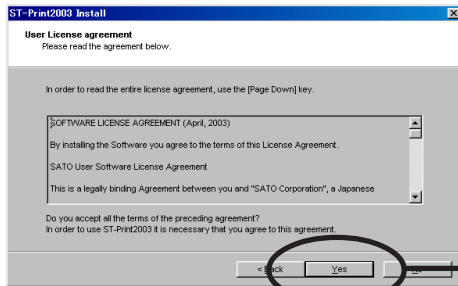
ST-Print2003 Install

User License agreement
Please read the agreement below.

In order to read the entire license agreement, use the [Page Down] key.

SOFTWARE LICENSE AGREEMENT (April, 2003)

By installing the Software you agree to the terms of this License Agreement.

SATO User Software License Agreement

This is a legally binding Agreement between you and "SATO Corporation", a Japanese

Do you accept all the terms of the preceding agreement?
In order to use ST-Print2003 it is necessary that you agree to this agreement.

< Back
Yes
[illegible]